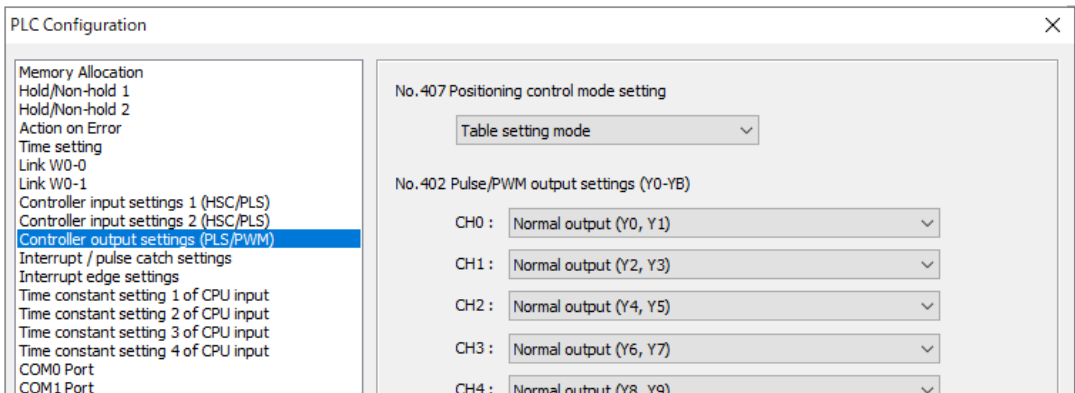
PLC Configuration

Memory Allocation
Hold/Non-hold 1
Hold/Non-hold 2
Action on Error
Time setting
Link W0-0
Link W0-1
Controller input settings 1 (HSC/PLS)
Controller input settings 2 (HSC/PLS)
Controller output settings (PLS/PWM)
Interrupt / pulse catch settings
Interrupt edge settings
Time constant setting 1 of CPU input
Time constant setting 2 of CPU input
Time constant setting 3 of CPU input
Time constant setting 4 of CPU input
COM0 Port
COM1 Port

No.407 Positioning control mode setting

Table setting mode

No.402 Pulse/PWM output settings (Y0-YB)

CH0 : Normal output (Y0, Y1)

CH1 : Normal output (Y2, Y3)

CH2 : Normal output (Y4, Y5)

CH3 : Normal output (Y6, Y7)

CH4 : Normal output (Y8, Y9)